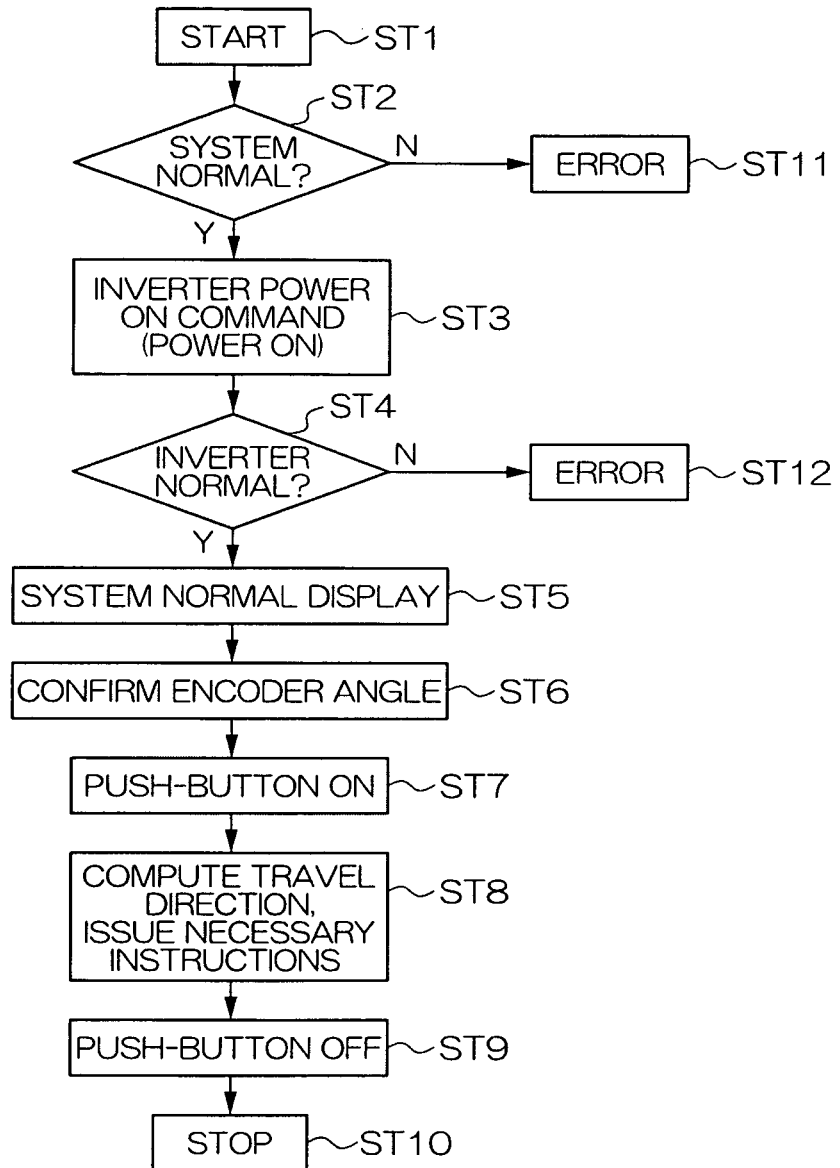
START ST1

ST2
SYSTEM NORMAL?
N
ERROR ST11

Y
INVERTER POWER ON COMMAND (POWER ON) ST3

ST4
INVERTER NORMAL?
N
ERROR ST12

Y
SYSTEM NORMAL DISPLAY ST5

CONFIRM ENCODER ANGLE ST6

PUSH-BUTTON ON ST7

COMPUTE TRAVEL DIRECTION, ISSUE NECESSARY INSTRUCTIONS ST8

PUSH-BUTTON OFF ST9

STOP ST10